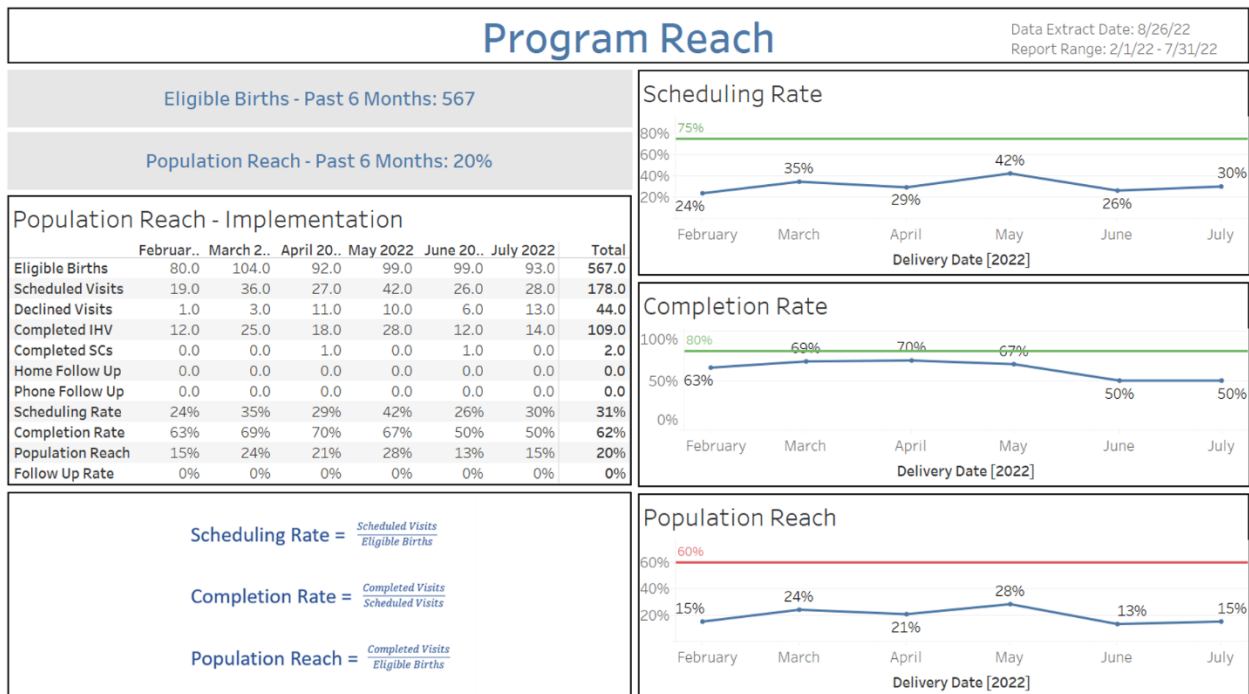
Program Reach

Data Extract Date: 8/26/22
Report Range: 2/1/22 - 7/31/22

Eligible Births - Past 6 Months: 567

Population Reach - Past 6 Months: 20%

Population Reach - Implementation

| | Februar.. | March 2.. | April 20.. | May 2022 | June 20.. | July 2022 | Total |
|---|---|---|---|---|---|---|---|
| Eligible Births | 80.0 | 104.0 | 92.0 | 99.0 | 99.0 | 93.0 | 567.0 |
| Scheduled Visits | 19.0 | 36.0 | 27.0 | 42.0 | 26.0 | 28.0 | 178.0 |
| Declined Visits | 1.0 | 3.0 | 11.0 | 10.0 | 6.0 | 13.0 | 44.0 |
| Completed IHV | 12.0 | 25.0 | 18.0 | 28.0 | 12.0 | 14.0 | 109.0 |
| Completed SCs | 0.0 | 0.0 | 1.0 | 0.0 | 1.0 | 0.0 | 2.0 |
| Home Follow Up | 0.0 | 0.0 | 0.0 | 0.0 | 0.0 | 0.0 | 0.0 |
| Phone Follow Up | 0.0 | 0.0 | 0.0 | 0.0 | 0.0 | 0.0 | 0.0 |
| Scheduling Rate | 24% | 35% | 29% | 42% | 26% | 30% | 31% |
| Completion Rate | 63% | 69% | 70% | 67% | 50% | 50% | 62% |
| Population Reach | 15% | 24% | 21% | 28% | 13% | 15% | 20% |
| Follow Up Rate | 0% | 0% | 0% | 0% | 0% | 0% | 0% |

Scheduling Rate = $\frac{Scheduled\ Visits}{Eligible\ Births}$

Completion Rate = $\frac{Completed\ Visits}{Scheduled\ Visits}$

Population Reach = $\frac{Completed\ Visits}{Eligible\ Births}$

Scheduling Rate
80%
75%
60%
40%
20%
24%
35%
29%
42%
26%
30%
February March April May June July
Delivery Date [2022]

Completion Rate
100%
80%
50%
0%
63%
69%
70%
67%
50%
50%
February March April May June July
Delivery Date [2022]

Population Reach
60%
60%
40%
20%
15%
24%
21%
28%
13%
15%
February March April May June July
Delivery Date [2022]